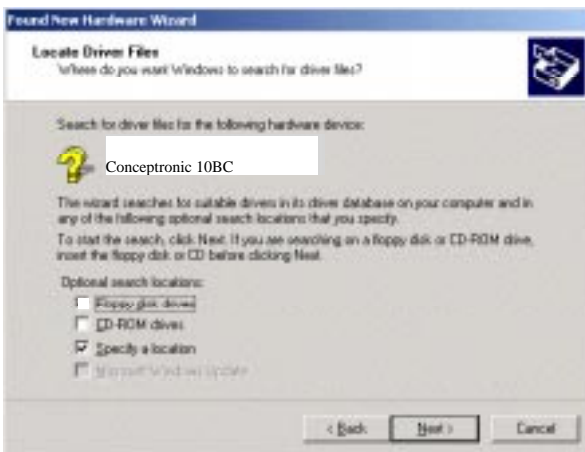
Found New Hardware Wizard

Locate Driver Files
Where do you want Windows to search for driver files?

Search for driver files for the following hardware device:

Conceptronic 10BC

The wizard searches for suitable drivers in its driver database on your computer and in any of the following optional search locations that you specify.

To start the search, click Next. If you are searching on a floppy disk or CD-ROM drive, insert the floppy disk or CD before clicking Next.

Optional search locations:
Floppy disk drives
CD-ROM drives
Specify a location
Microsoft Windows Update

< Back
Next >
Cancel